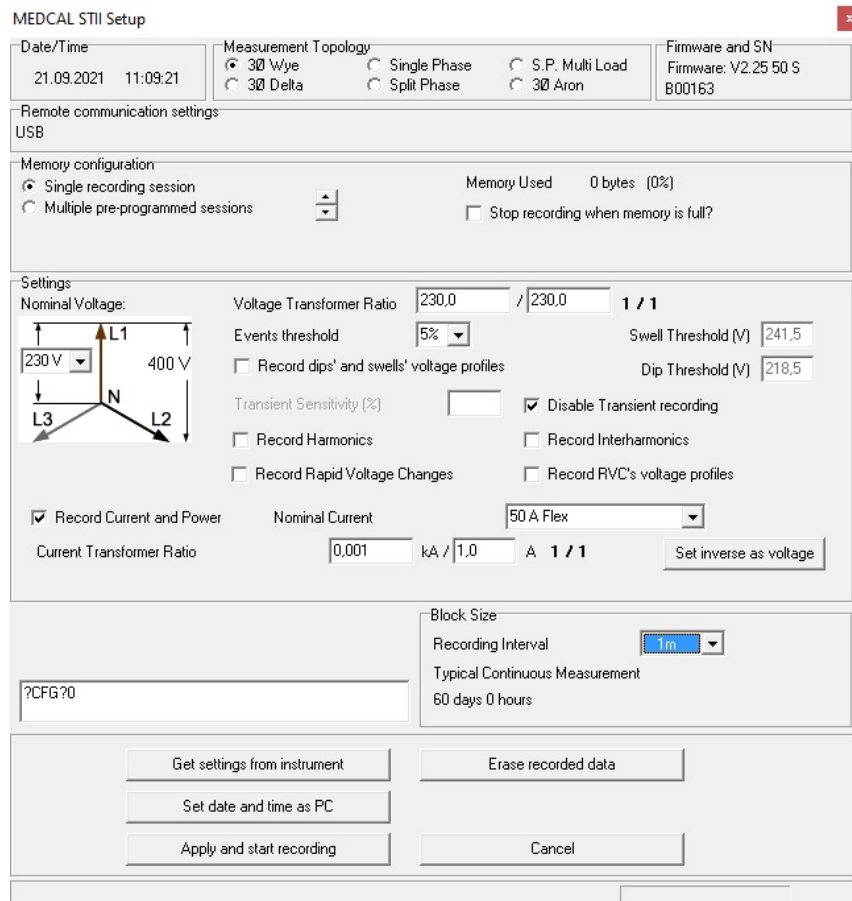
MEDCAL STII Setup

Date/Time
21.09.2021 11:09:21

Measurement Topology
3Ø Wye
3Ø Delta
Single Phase
Split Phase
S.P. Multi Load
3Ø Aron

Firmware and SN
Firmware: V2.25 50 S
B00163

Remote communication settings
USB

Memory configuration
Single recording session
Multiple pre-programmed sessions
Memory Used 0 bytes (0%)
Stop recording when memory is full?

Settings
Nominal Voltage:
230 V
400 V
L1
N
L3
L2
Voltage Transformer Ratio 230,0 / 230,0 1 / 1
Events threshold 5%
Swell Threshold (V) 241,5
Record dips' and swells' voltage profiles
Dip Threshold (V) 218,5
Transient Sensitivity (%)
Disable Transient recording
Record Harmonics
Record Interharmonics
Record Rapid Voltage Changes
Record RVC's voltage profiles
Record Current and Power
Nominal Current
50 A Flex
Current Transformer Ratio
0,001 kA / 1,0 A 1 / 1
Set inverse as voltage

?CFG?0

Block Size
Recording Interval 1m
Typical Continuous Measurement
60 days 0 hours

Get settings from instrument
Erase recorded data
Set date and time as PC
Apply and start recording
Cancel